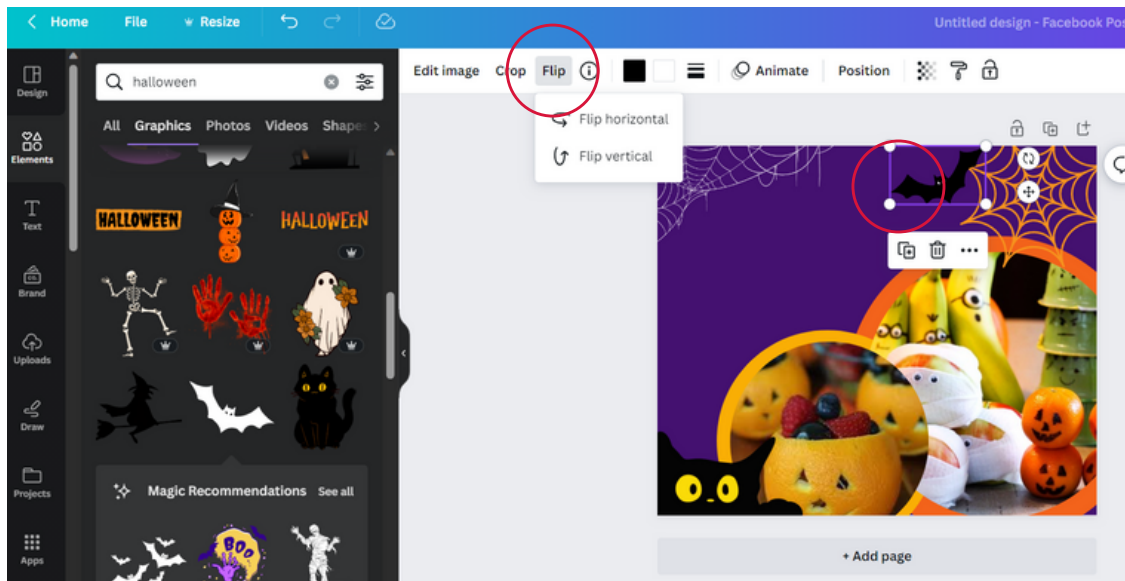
Home File Resize

Untitled design - Facebook Pos

Design

Elements

Text

Brand

Uploads

Draw

Projects

Apps

halloween

All Graphics Photos Videos Shape

HALLOWEEN

HALLOWEEN

Magic Recommendations See all

BOO

Edit image Crop Flip Animate Position

Flip horizontal

Flip vertical

+ Add page